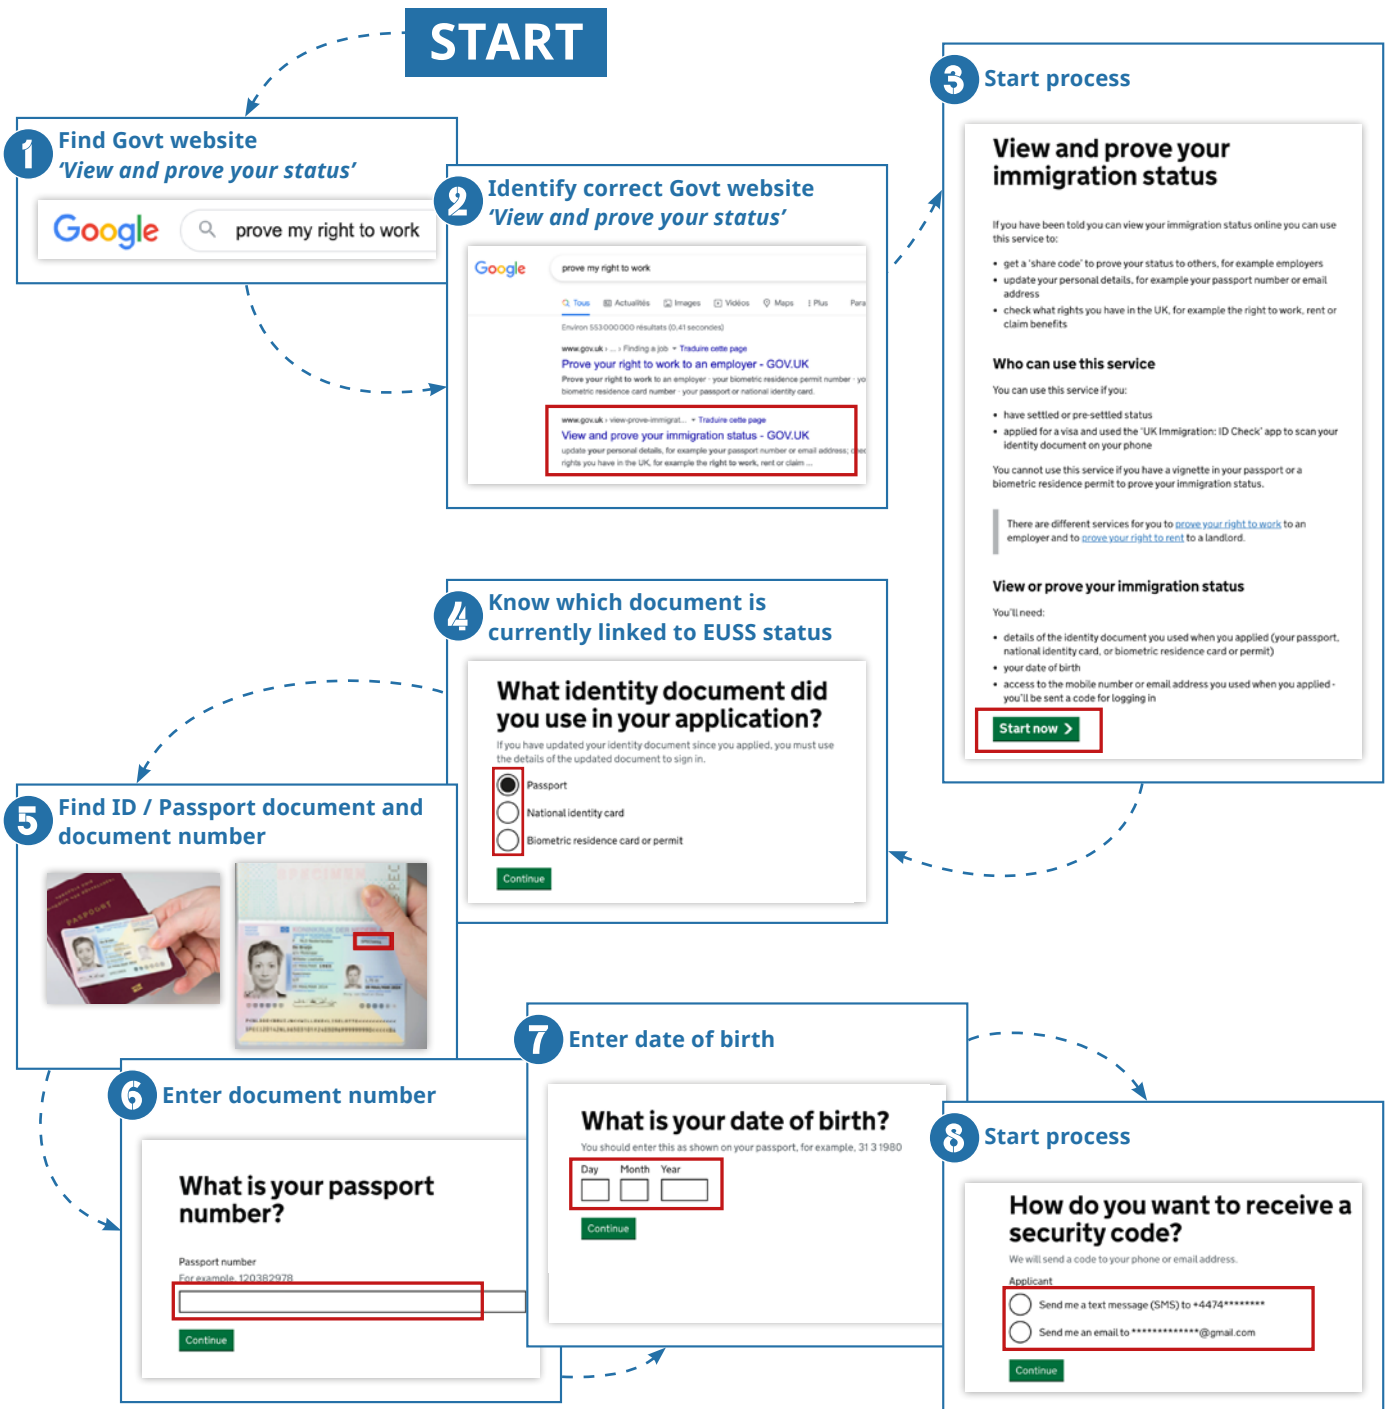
START

1 Find Govt website
'View and prove your status'

Google prove my right to work

2 Identify correct Govt website
'View and prove your status'

Google prove my right to work

Tous Actualités Images Vidéos Maps Plus

Environ 553 000 000 résultats (0,41 secondes)

www.gov.uk › ... › Finding a job · Traduire cette page
Prove your right to work to an employer - GOV.UK
Prove your right to work to an employer · your biometric residence permit number · your biometric residence card number · your passport or national identity card.

www.gov.uk › view-prove-immigrat... · Traduire cette page
View and prove your immigration status - GOV.UK
update your personal details, for example your passport number or email address; rights you have in the UK, for example the right to work, rent or claim ...

3 Start process

View and prove your immigration status

If you have been told you can view your immigration status online you can use this service to:

- get a 'share code' to prove your status to others, for example employers
- update your personal details, for example your passport number or email address
- check what rights you have in the UK, for example the right to work, rent or claim benefits

Who can use this service

You can use this service if you:

- have settled or pre-settled status
- applied for a visa and used the 'UK Immigration: ID Check' app to scan your identity document on your phone

You cannot use this service if you have a vignette in your passport or a biometric residence permit to prove your immigration status.

There are different services for you to prove your right to work to an employer and to prove your right to rent to a landlord.

View or prove your immigration status

You'll need:

- details of the identity document you used when you applied (your passport, national identity card, or biometric residence card or permit)
- your date of birth
- access to the mobile number or email address you used when you applied - you'll be sent a code for logging in

Start now

4 Know which document is currently linked to EUSS status

What identity document did you use in your application?

If you have updated your identity document since you applied, you must use the details of the updated document to sign in.

Passport
National identity card
Biometric residence card or permit

Continue

5 Find ID / Passport document and document number

6 Enter document number

What is your passport number?

Passport number
For example, 120382978

Continue

7 Enter date of birth

What is your date of birth?

You should enter this as shown on your passport, for example, 31 3 1980

Day Month Year

Continue

8 Start process

How do you want to receive a security code?

We will send a code to your phone or email address.

Applicant
Send me a text message (SMS) to +4474********
Send me an email to *************@gmail.com

Continue